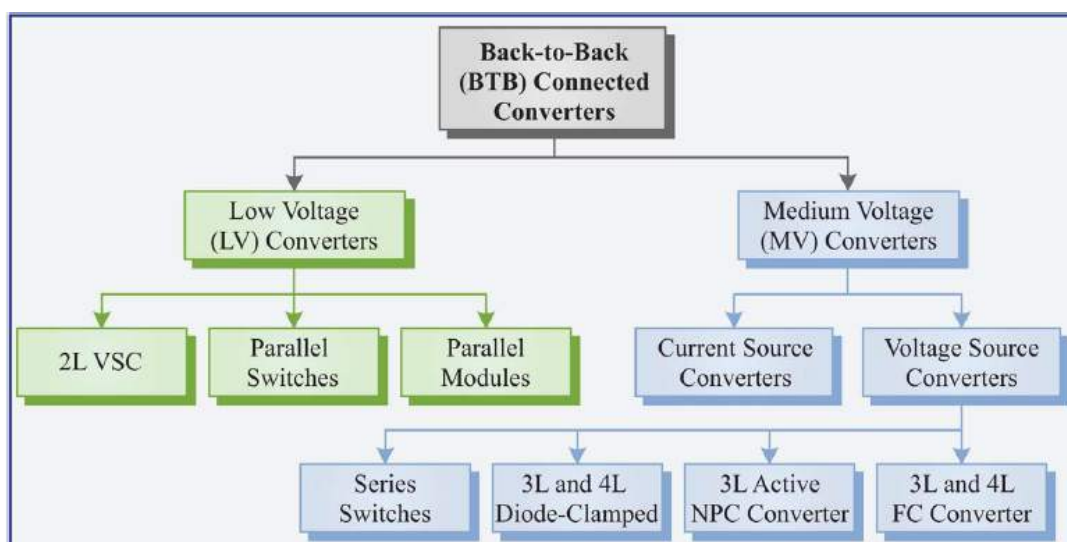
Back-to-Back (BTB) Connected Converters

Low Voltage (LV) Converters

Medium Voltage (MV) Converters

2L VSC

Parallel Switches

Parallel Modules

Current Source Converters

Voltage Source Converters

Series Switches

3L and 4L Diode-Clamped

3L Active NPC Converter

3L and 4L FC Converter